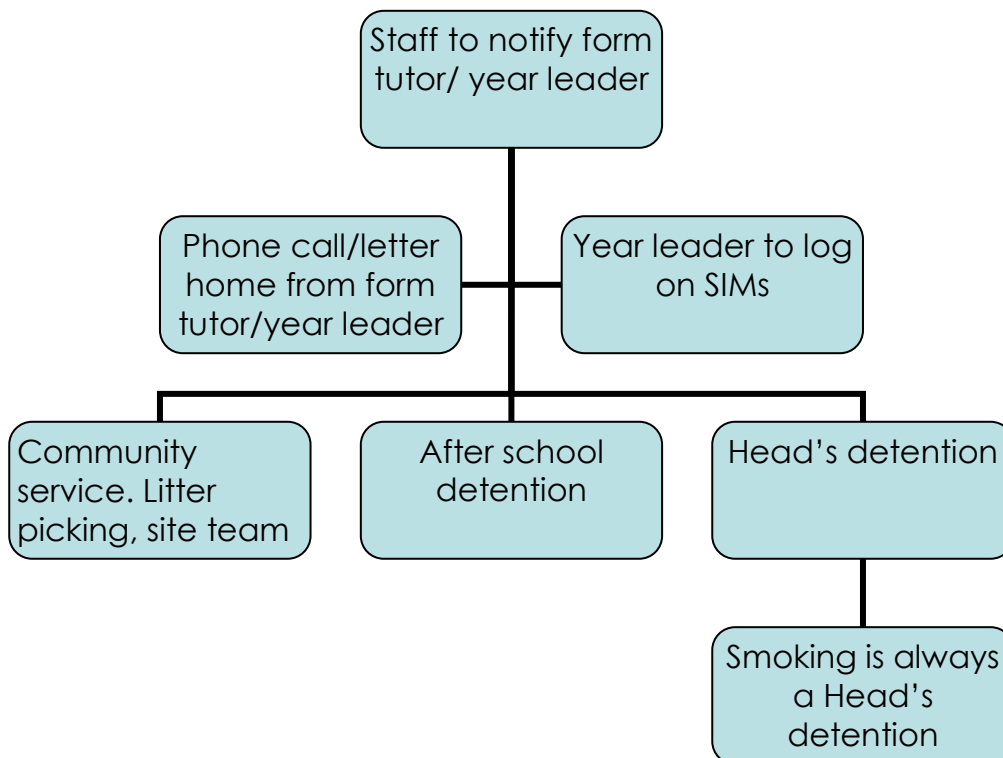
Staff to notify form tutor/ year leader

Phone call/letter home from form tutor/year leader

Year leader to log on SIMs

Community service. Litter picking, site team

After school detention

Head’s detention

Smoking is always a Head’s detention